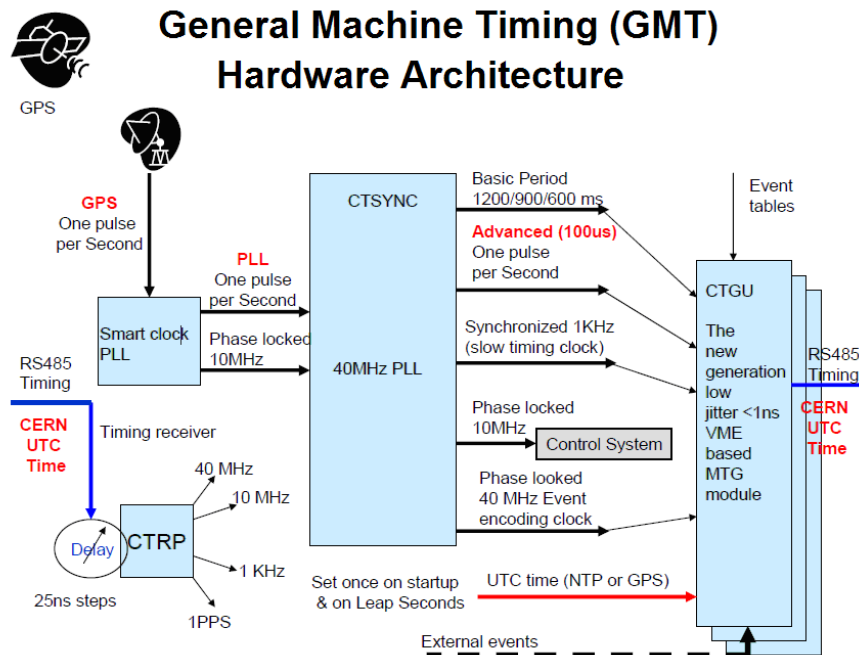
General Machine Timing (GMT)
Hardware Architecture

GPS

GPS
One pulse
per Second

PLL
One pulse
per Second

Smart clock
PLL

Phase locked
10MHz

RS485
Timing

CERN
UTC
Time

Timing receiver

CTSYNC

40MHz PLL

Basic Period
1200/900/600 ms

Advanced (100us)
One pulse
per Second

Synchronized 1KHz
(slow timing clock)

Phase locked
10MHz

Control System

Phase looked
40 MHz Event
encoding clock

Event
tables

CTGU

The
new
generation
low
jitter <1ns
VME
based
MTG
module

RS485
Timing

CERN
UTC
Time

40 MHz
10 MHz
Delay
CTRP
1 KHz
1PPS
25ns steps

Set once on startup
& on Leap Seconds

UTC time (NTP or GPS)

External events